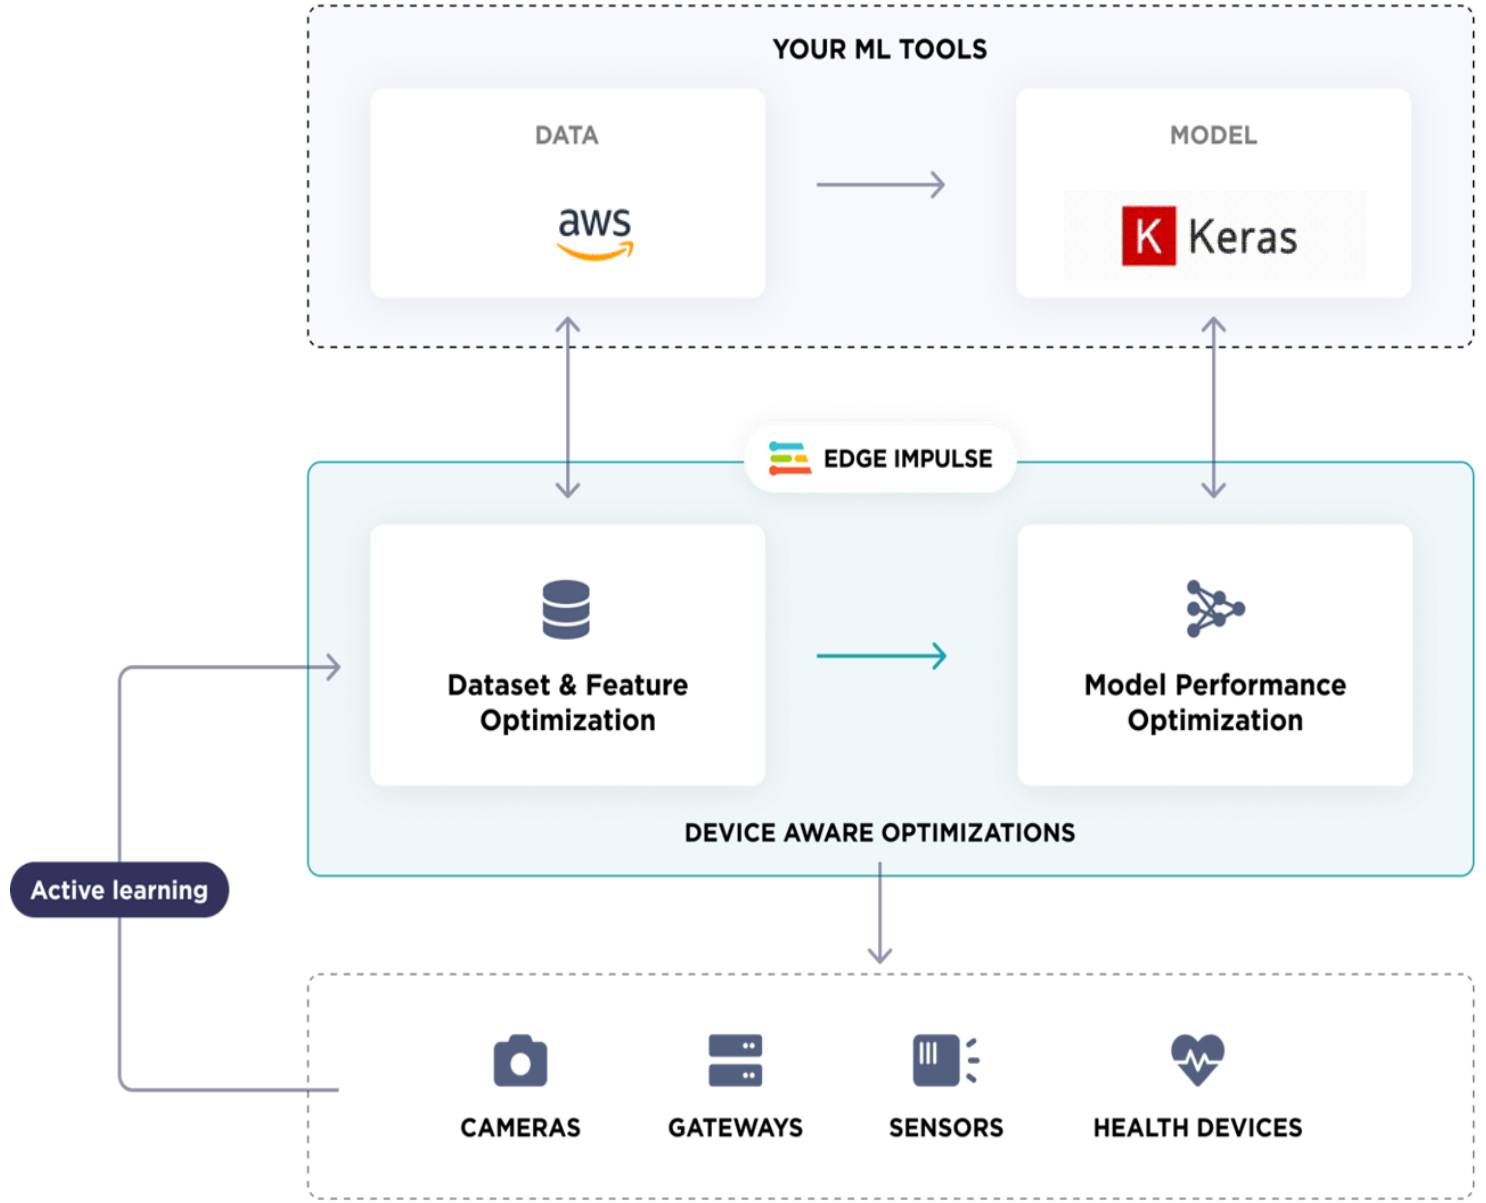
YOUR ML TOOLS

DATA

aws

MODEL

K Keras

EDGE IMPULSE

Dataset & Feature Optimization

Model Performance Optimization

DEVICE AWARE OPTIMIZATIONS

Active learning

CAMERAS

GATEWAYS

SENSORS

HEALTH DEVICES